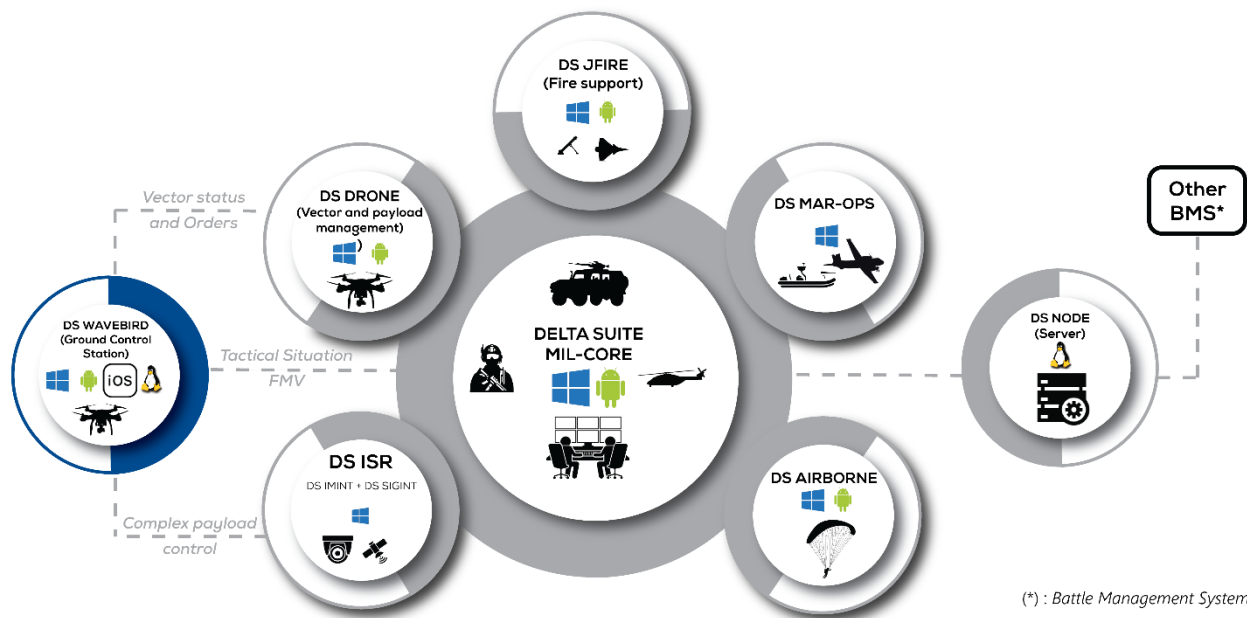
DS JFIRE
(Fire support)

DS DRONE
(Vector and payload management)

DS MAR-OPS

Other BMS*

Vector status and Orders

DS WAVEBIRD
(Ground Control Station)

iOS

Tactical Situation
FMV

DELTA SUITE
MIL-CORE

DS NODE
(Server)

DS ISR
DS IMINT + DS SIGINT

Complex payload control

DS AIRBORNE

(*) : Battle Management System